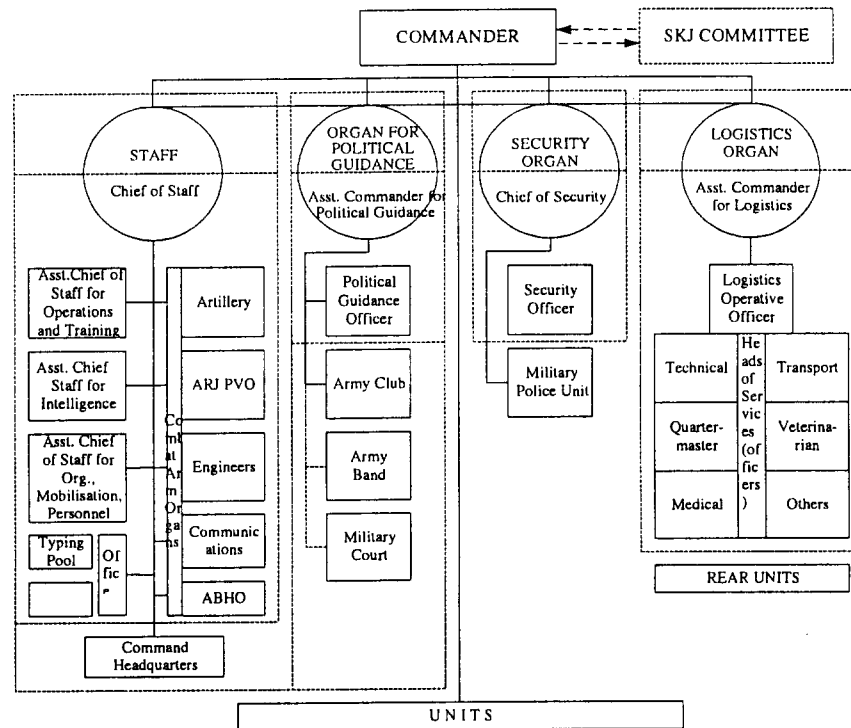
COMMANDER

SKJ COMMITTEE

STAFF

Chief of Staff

ORGAN FOR POLITICAL GUIDANCE

Asst. Commander for Political Guidance

SECURITY ORGAN

Chief of Security

LOGISTICS ORGAN

Asst. Commander for Logistics

Asst.Chief of Staff for Operations and Training

Asst. Chief Staff for Intelligence

Asst. Chief of Staff for Org., Mobilisation, Personnel

Typing Pool

Office

Combat Arm Organs

Artillery

ARJ PVO

Engineers

Communications

ABHO

Command Headquarters

Political Guidance Officer

Army Club

Army Band

Military Court

Security Officer

Military Police Unit

Logistics Operative Officer

| Technical | Heads of Services (officers) | Transport |
|---|---|---|
| Quarter-master | | Veterinarian |
| Medical | | Others |

REAR UNITS

UNITS